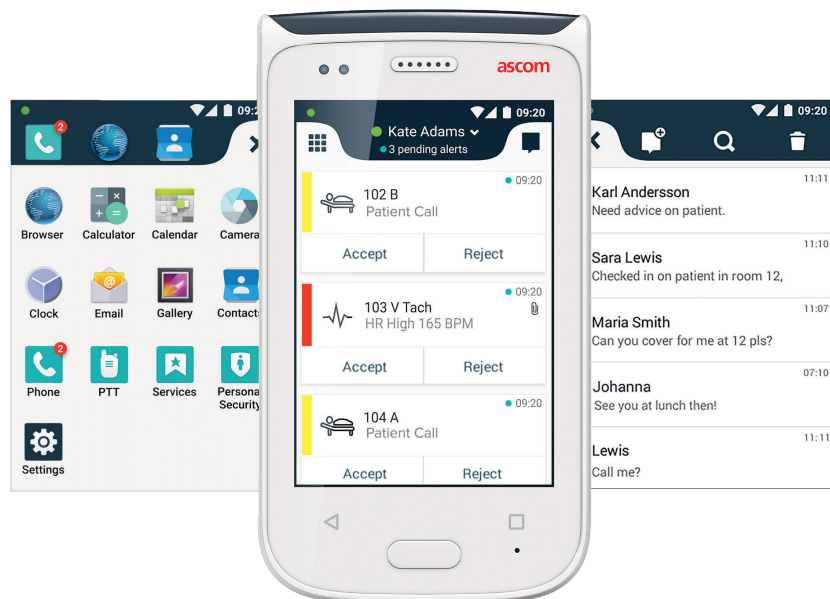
09:2
2
Browser
Calculator
Calendar
Camera
Clock
Email
Gallery
Contacts
2
Phone
PTT
Services
Personal Security
Settings

ascom
09:20
Kate Adams
3 pending alerts
09:20
102 B
Patient Call
Accept
Reject
09:20
103 V Tach
HR High 165 BPM
Accept
Reject
09:20
104 A
Patient Call
Accept
Reject

09:20
11:11
Karl Andersson
Need advice on patient.
11:10
Sara Lewis
Checked in on patient in room 12,
11:07
Maria Smith
Can you cover for me at 12 pls?
07:10
Johanna
See you at lunch then!
11:11
Lewis
Call me?